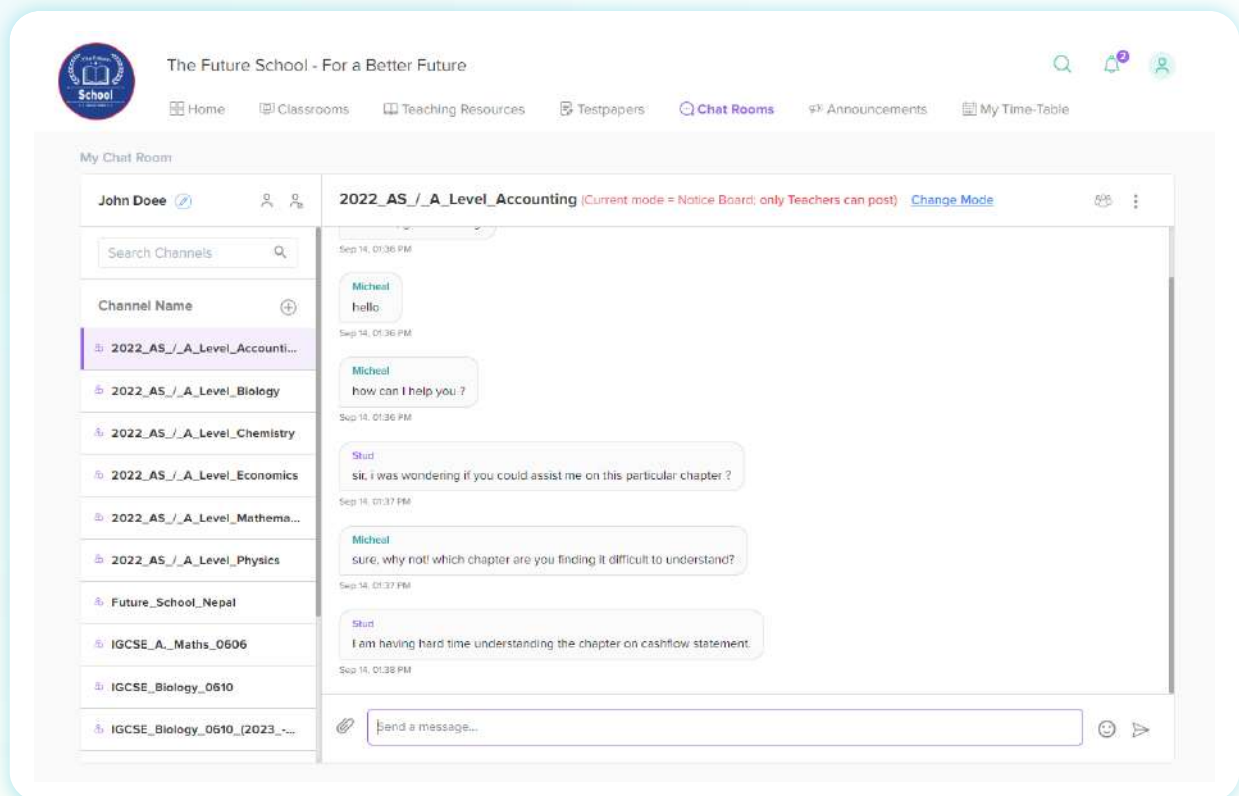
School

The Future School - For a Better Future

Home Classrooms Teaching Resources Testpapers Chat Rooms Announcements My Time-Table

2

My Chat Room

John Doee

Search Channels

Channel Name

2022_AS_/_A_Level_Accounti...

2022_AS_/_A_Level_Biology

2022_AS_/_A_Level_Chemistry

2022_AS_/_A_Level_Economics

2022_AS_/_A_Level_Mathema...

2022_AS_/_A_Level_Physics

Future_School_Nepal

IGCSE_A._Maths_0606

IGCSE_Biology_0610

IGCSE_Biology_0610_(2023_-...

2022_AS_/_A_Level_Accounting (Current mode = Notice Board; only Teachers can post) Change Mode

Sep 14, 01:36 PM

Micheal
hello
Sep 14, 01:36 PM

Micheal
how can I help you ?
Sep 14, 01:36 PM

Stud
sir, i was wondering if you could assist me on this particular chapter ?
Sep 14, 01:37 PM

Micheal
sure, why not! which chapter are you finding it difficult to understand?
Sep 14, 01:37 PM

Stud
I am having hard time understanding the chapter on cashflow statement.
Sep 14, 01:38 PM

Send a message...